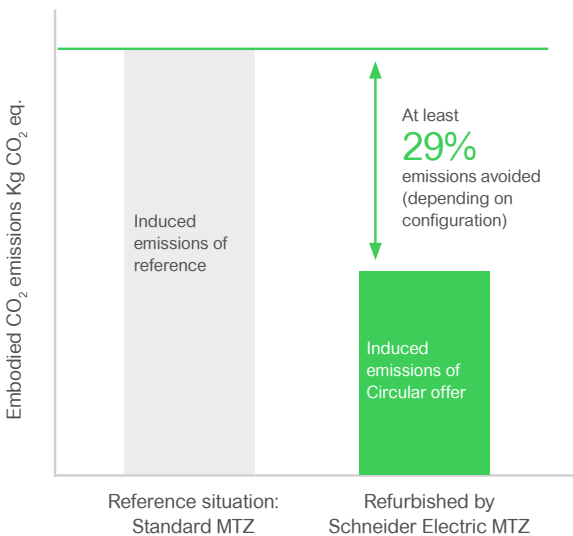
Embodied $CO_2$ emissions Kg $CO_2$ eq.

At least
29%
emissions avoided (depending on configuration)

Induced emissions of reference

Induced emissions of Circular offer

Reference situation: Standard MTZ

Refurbished by Schneider Electric MTZ